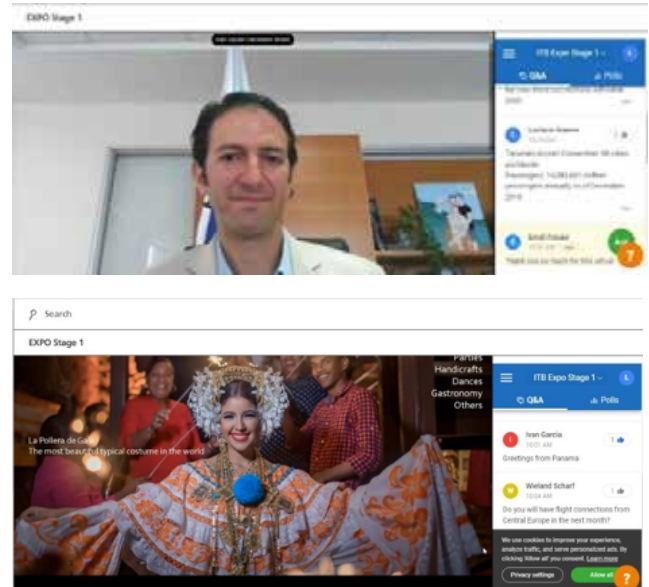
EXPO Stage 1

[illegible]

ITB Expo Stage 1

Q&A

Polls

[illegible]

Luciano Gianno

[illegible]

Email Privacy

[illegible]

Search

EXPO Stage 1

Parties
Handicrafts
Dances
Gastronomy
Others

La Pollera de Gala
The most beautiful typical costume in the world

ITB Expo Stage 1

Q&A

Polls

Ivan Garcia
10:01 AM
1
Greetings from Panama

Wieland Scharf
10:04 AM
1
Do you will have flight connections from Central Europe in the next month?

We use cookies to improve your experience, analyze traffic, and serve personalized ads. By clicking 'Allow all' you consent. Learn more

Privacy settings

Allow all

?